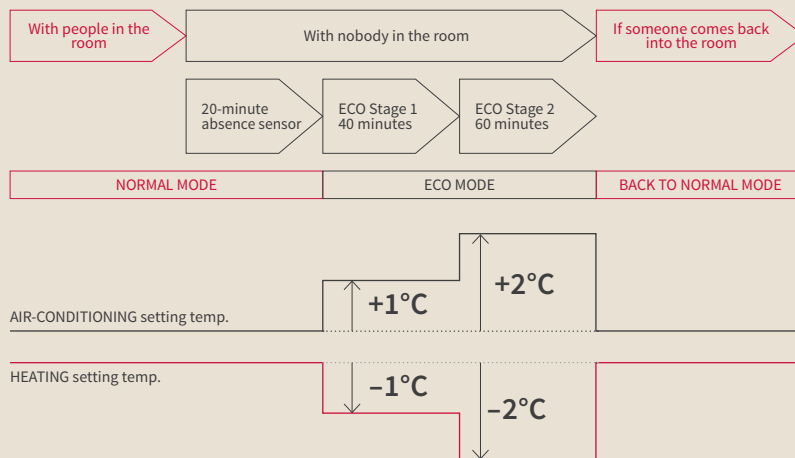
With people in the room

With nobody in the room

If someone comes back into the room

20-minute absence sensor

ECO Stage 1 40 minutes

ECO Stage 2 60 minutes

NORMAL MODE

ECO MODE

BACK TO NORMAL MODE

+1°C

+2°C

AIR-CONDITIONING setting temp.

HEATING setting temp.

−1°C

−2°C